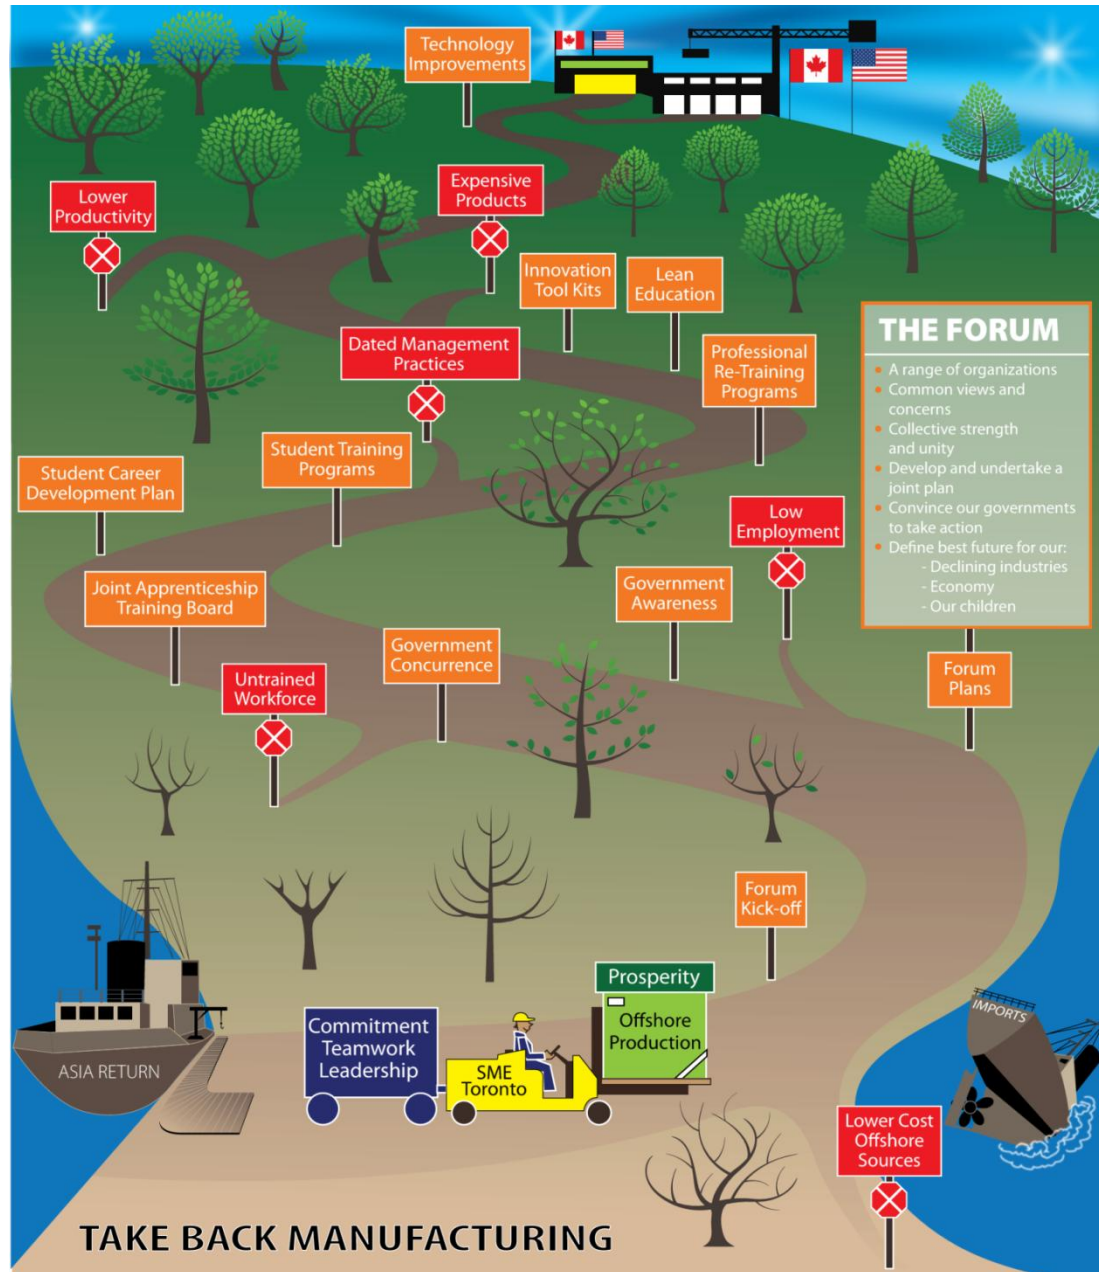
Technology Improvements

Lower Productivity

Expensive Products

Innovation Tool Kits

Lean Education

Dated Management Practices

Professional Re-Training Programs

THE FORUM
- A range of organizations
- Common views and concerns
- Collective strength and unity
- Develop and undertake a joint plan
- Convince our governments to take action
- Define best future for our:
  - Declining industries
  - Economy
  - Our children

Student Training Programs

Student Career Development Plan

Low Employment

Joint Apprenticeship Training Board

Government Awareness

Government Concurrence

Untrained Workforce

Forum Plans

Forum Kick-off

Prosperity

Offshore Production

Commitment Teamwork Leadership

SME Toronto

ASIA RETURN

IMPORTS

Lower Cost Offshore Sources

TAKE BACK MANUFACTURING